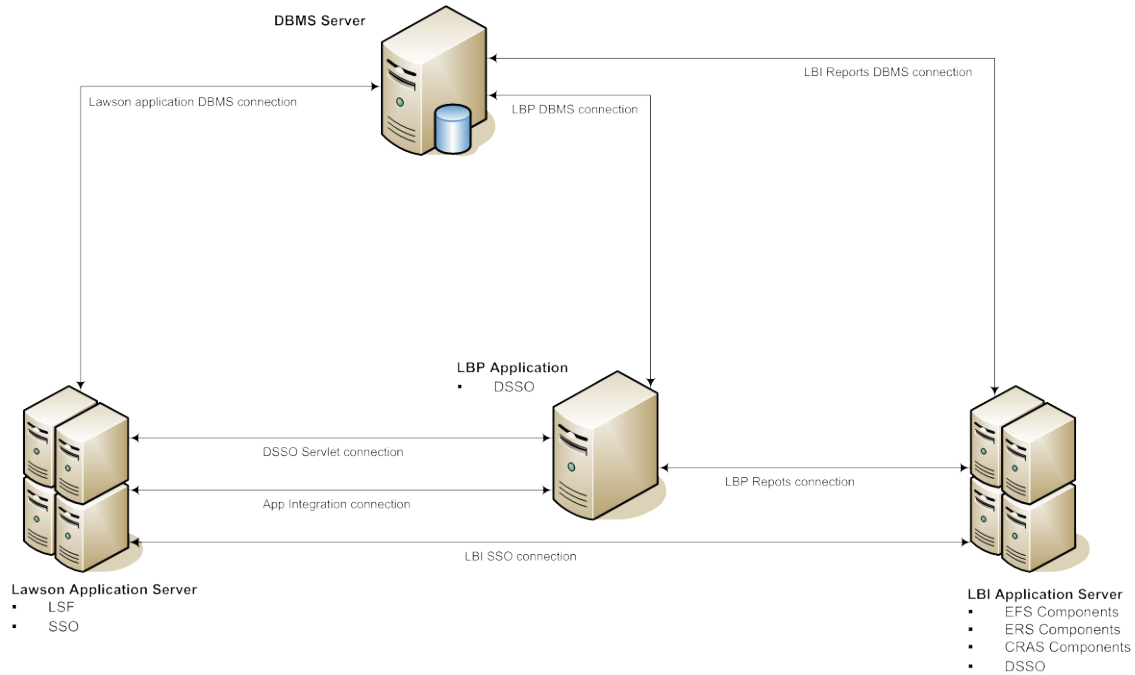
DBMS Server

LBI Reports DBMS connection

Lawson application DBMS connection

LBP DBMS connection

LBP Application
▪ DSSO

DSSO Servlet connection

App Integration connection

LBP Repots connection

LBI SSO connection

Lawson Application Server
▪ LSF
▪ SSO

LBI Application Server
▪ EFS Components
▪ ERS Components
▪ CRAS Components
▪ DSSO